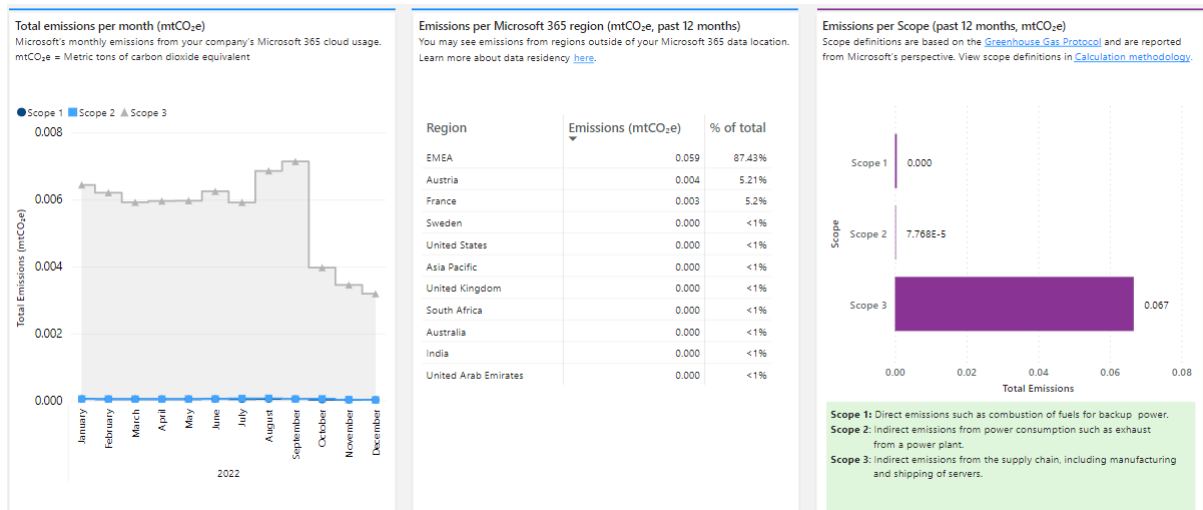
Total emissions per month (mtCO$_2$e)
Microsoft's monthly emissions from your company's Microsoft 365 cloud usage.
mtCO$_2$e = Metric tons of carbon dioxide equivalent

Scope 1 Scope 2 Scope 3

0.008
0.006
0.004
0.002
0.000

Total Emissions (mtCO$_2$e)

January February March April May June July August September October November December

2022

Emissions per Microsoft 365 region (mtCO$_2$e, past 12 months)
You may see emissions from regions outside of your Microsoft 365 data location. Learn more about data residency here.

| Region | Emissions (mtCO$_2$e) | % of total |
|---|---|---|
| EMEA | 0.059 | 87.43% |
| Austria | 0.004 | 5.21% |
| France | 0.003 | 5.2% |
| Sweden | 0.000 | <1% |
| United States | 0.000 | <1% |
| Asia Pacific | 0.000 | <1% |
| United Kingdom | 0.000 | <1% |
| South Africa | 0.000 | <1% |
| Australia | 0.000 | <1% |
| India | 0.000 | <1% |
| United Arab Emirates | 0.000 | <1% |

Emissions per Scope (past 12 months, mtCO$_2$e)
Scope definitions are based on the Greenhouse Gas Protocol and are reported from Microsoft's perspective. View scope definitions in Calculation methodology.

Scope
Scope 1 0.000
Scope 2 7.768E-5
Scope 3 0.067

0.00 0.02 0.04 0.06 0.08
Total Emissions

Scope 1: Direct emissions such as combustion of fuels for backup power.
Scope 2: Indirect emissions from power consumption such as exhaust from a power plant.
Scope 3: Indirect emissions from the supply chain, including manufacturing and shipping of servers.